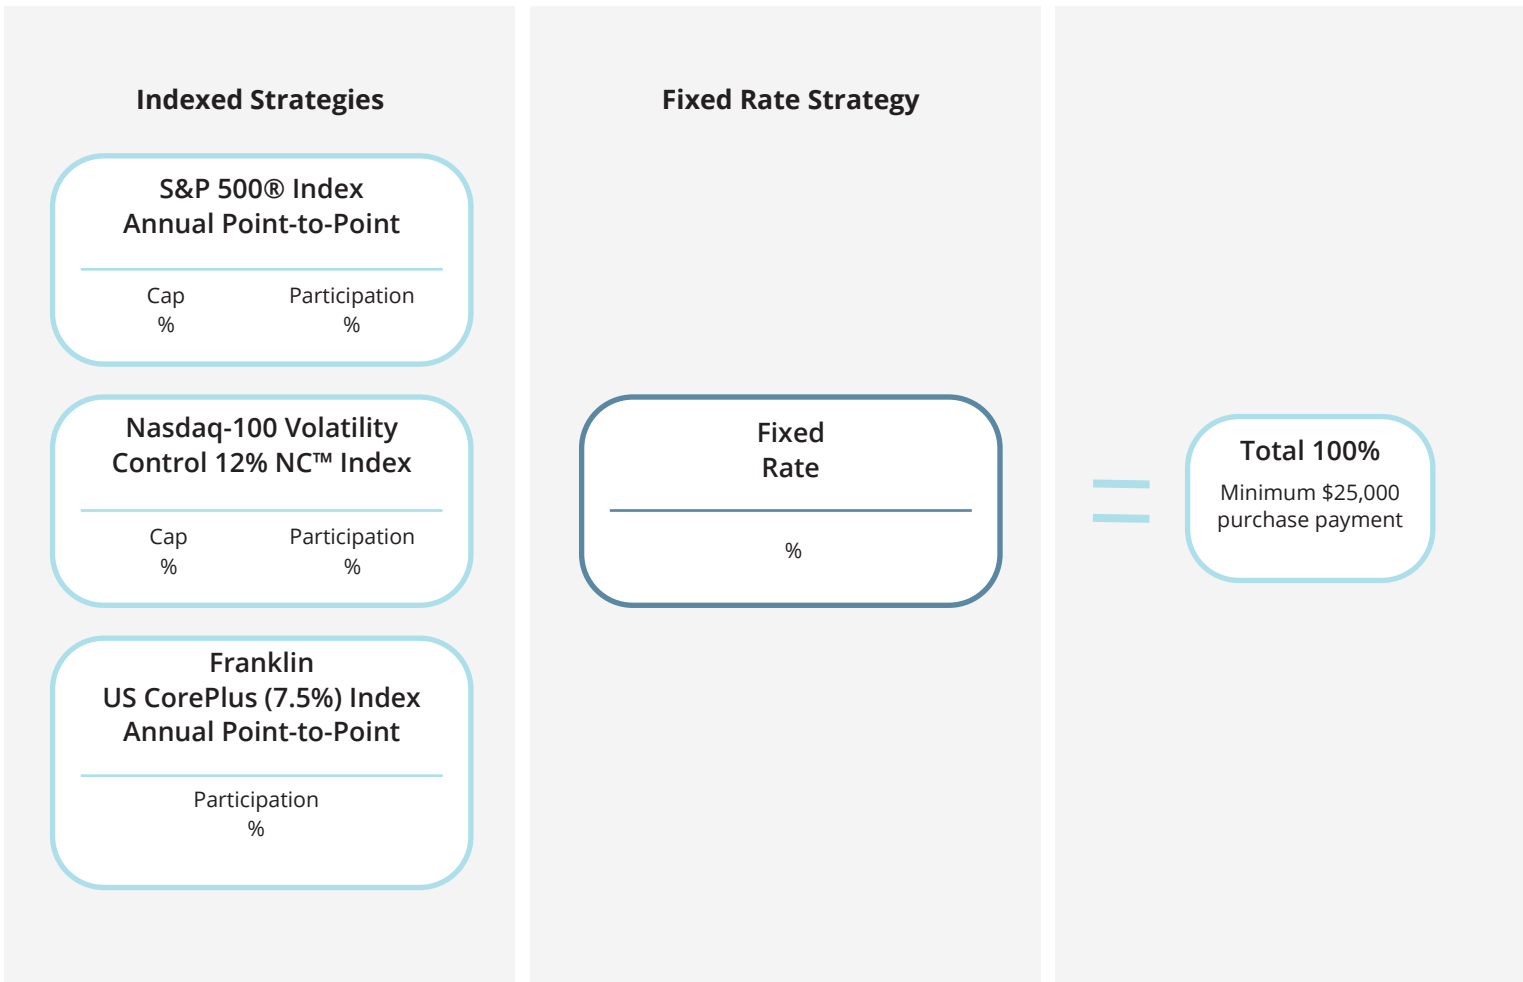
Indexed Strategies

S&P 500® Index
Annual Point-to-Point

Cap
%

Participation
%

Nasdaq-100 Volatility Control 12% NC™ Index

Cap
%

Participation
%

Franklin
US CorePlus (7.5%) Index
Annual Point-to-Point

Participation
%

Fixed Rate Strategy

Fixed
Rate

%

=

Total 100%
Minimum $25,000 purchase payment